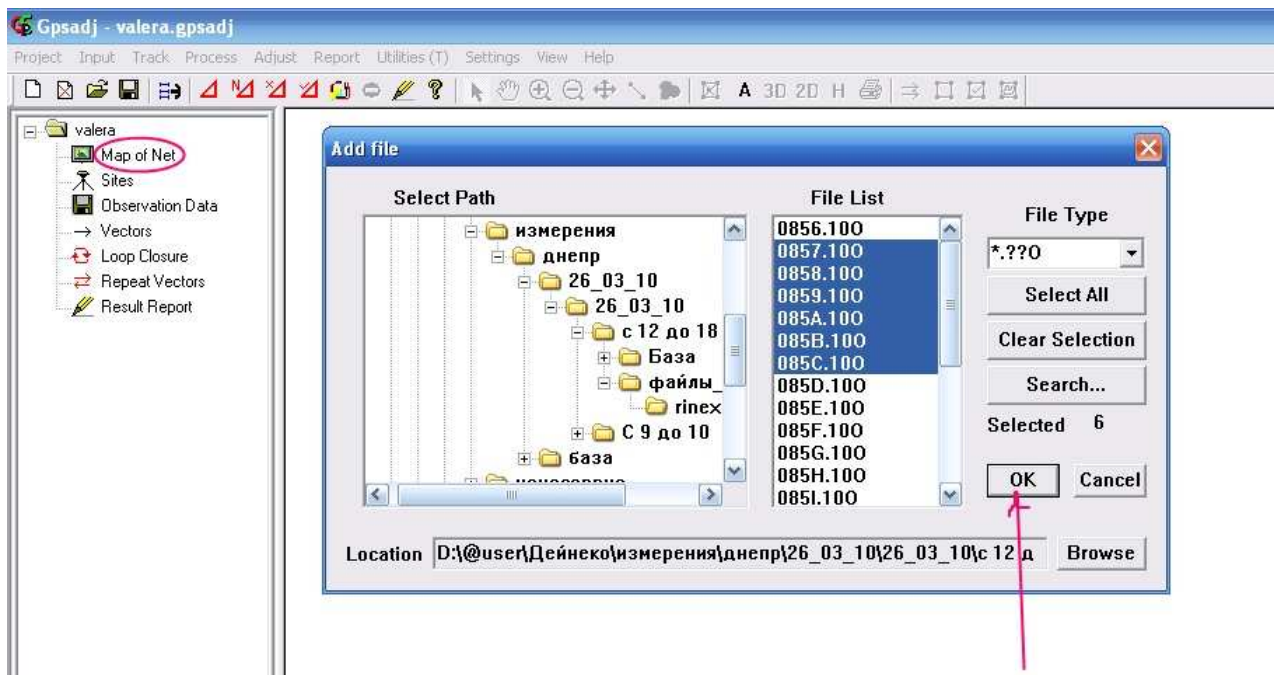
Gpsadj - valera.gpsadj

Project Input Track Process Adjust Report Utilities (T) Settings View Help

A 3D 2D H

valera
Map of Net
Sites
Observation Data
Vectors
Loop Closure
Repeat Vectors
Result Report

Add file

Select Path
измерения
днепр
26_03_10
26_03_10
с 12 до 18
База
файлы_
rinex
С 9 до 10
база
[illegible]

File List
0856.10O
0857.10O
0858.10O
0859.10O
085A.10O
085B.10O
085C.10O
085D.10O
085E.10O
085F.10O
085G.10O
085H.10O
085I.10O

File Type
*.??O
Select All
Clear Selection
Search...
Selected 6
OK
Cancel

Location D:\@user\Дейнеко\измерения\днепр\26_03_10\26_03_10\с 12 д
Browse